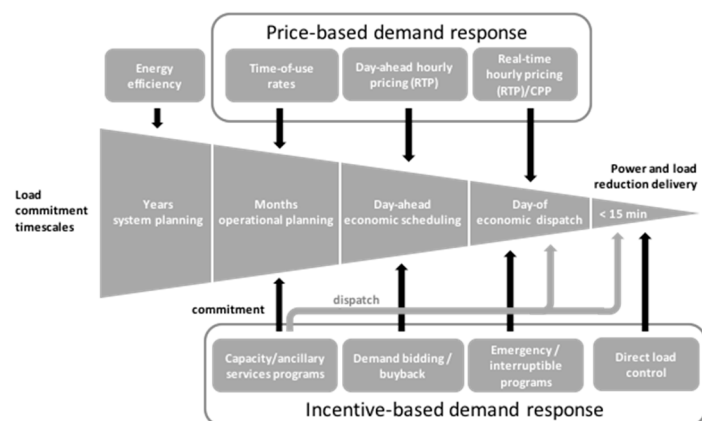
Price-based demand response

Energy efficiency

Time-of-use rates

Day-ahead hourly pricing (RTP)

Real-time hourly pricing (RTP)/CPP

Load commitment timescales

Years system planning

Months operational planning

Day-ahead economic scheduling

Day-of economic dispatch

< 15 min

Power and load reduction delivery

commitment

dispatch

Capacity/ancillary services programs

Demand bidding / buyback

Emergency / interruptible programs

Direct load control

Incentive-based demand response